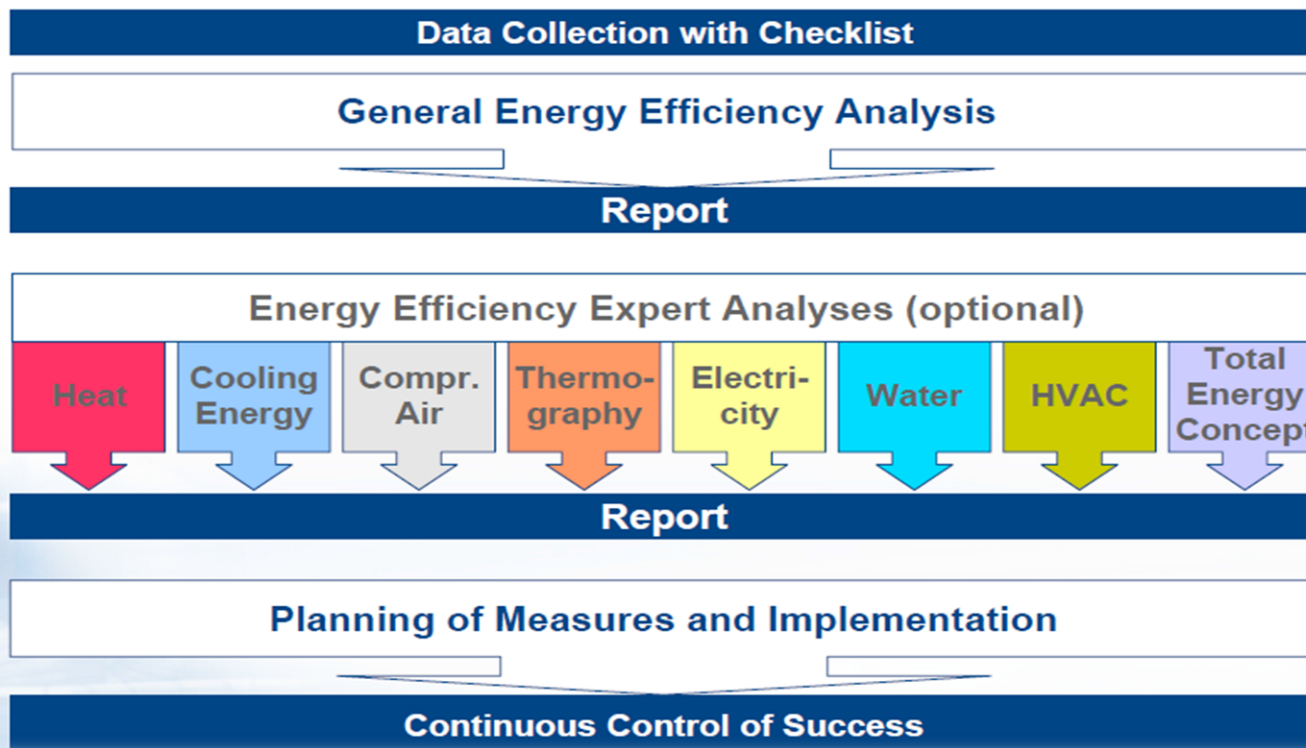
Data Collection with Checklist

General Energy Efficiency Analysis

Report

Energy Efficiency Expert Analyses (optional)

Heat

Cooling Energy

Compr. Air

Thermography

Electricity

Water

HVAC

Total Energy Concept

Report

Planning of Measures and Implementation

Continuous Control of Success